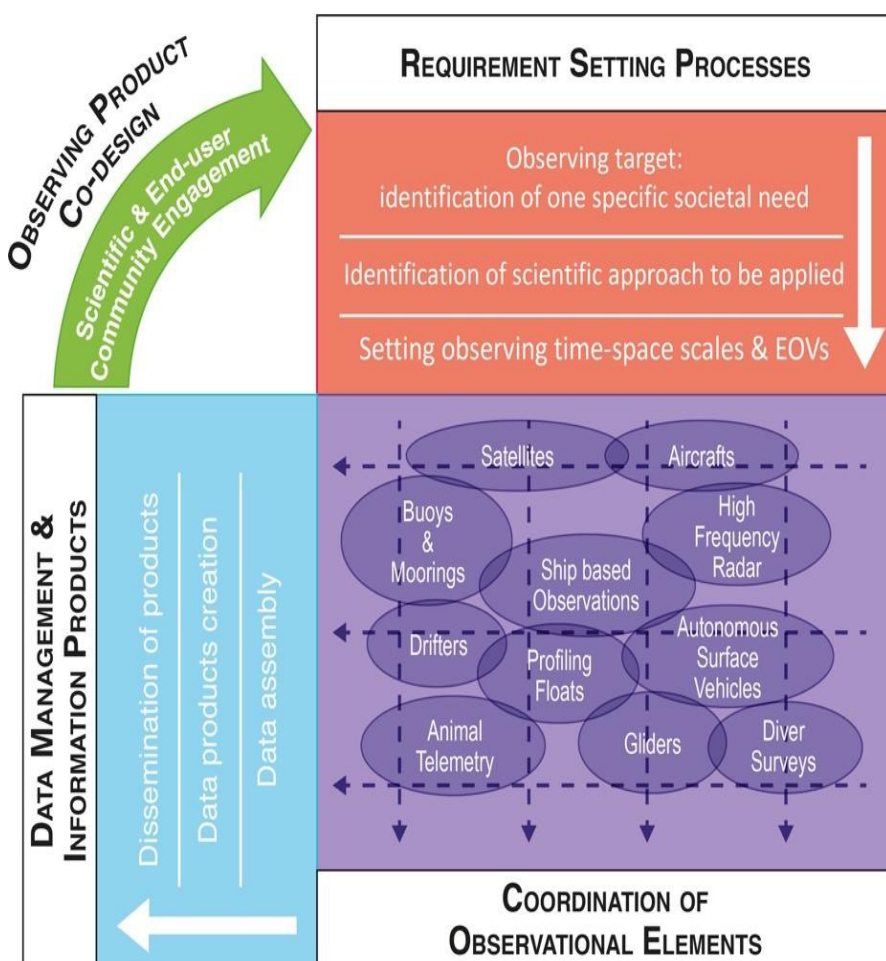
OBSERVING PRODUCT CO-DESIGN

Scientific & End-user Community Engagement

REQUIREMENT SETTING PROCESSES

Observing target: identification of one specific societal need

Identification of scientific approach to be applied

Setting observing time-space scales & EOVs

DATA MANAGEMENT & INFORMATION PRODUCTS

Dissemination of products

Data products creation

Data assembly

Satellites

Aircrafts

Buoys & Moorings

High Frequency Radar

Ship based Observations

Drifters

Autonomous Surface Vehicles

Profiling Floats

Animal Telemetry

Gliders

Diver Surveys

COORDINATION OF OBSERVATIONAL ELEMENTS